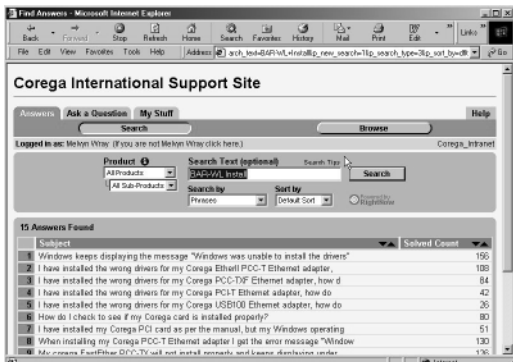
Find Answers - Microsoft Internet Explorer

Back Forward Stop Refresh Home Search Favorites History Mail Print Edit Links

File Edit View Favorites Tools Help Address arch_text=BAR-WL+Install&p_new_search=1&p_search_type=3&p_sort_by=dfl Go

Corega International Support Site

Answers Ask a Question My Stuff Help

Search Browse

Logged in as: Melvyn Wray (If you are not Melvyn Wray click here.) Corega_Intranet

Product
All Products
All Sub-Products

Search Text (optional) Search Tips
BAR-WL Install
Search

Search by
Phrases

Sort by
Default Sort

Powered by RightNow

15 Answers Found

| | Subject | Solved Count |
|---|---|---|
| 1 | Windows keeps displaying the message "Windows was unable to install the drivers" | 156 |
| 2 | I have installed the wrong drivers for my Corega EtherII PCC-T Ethernet adapter, | 108 |
| 3 | I have installed the wrong drivers for my Corega PCC-TXF Ethernet adapter, how d | 84 |
| 4 | I have installed the wrong drivers for my Corega PCI-T Ethernet adapter, how do | 42 |
| 5 | I have installed the wrong drivers for my Corega USB100 Ethernet adapter, how do | 26 |
| 6 | How do I check to see if my Corega card is installed properly? | 80 |
| 7 | I have installed my Corega PCI card as per the manual, but my Windows operating | 51 |
| 8 | When installing my Corega PCC-T Ethernet adapter I get the error message "Window | 130 |
| 9 | My corega FastEther PCC-TX will not install properly and keeps displaying under | 136 |